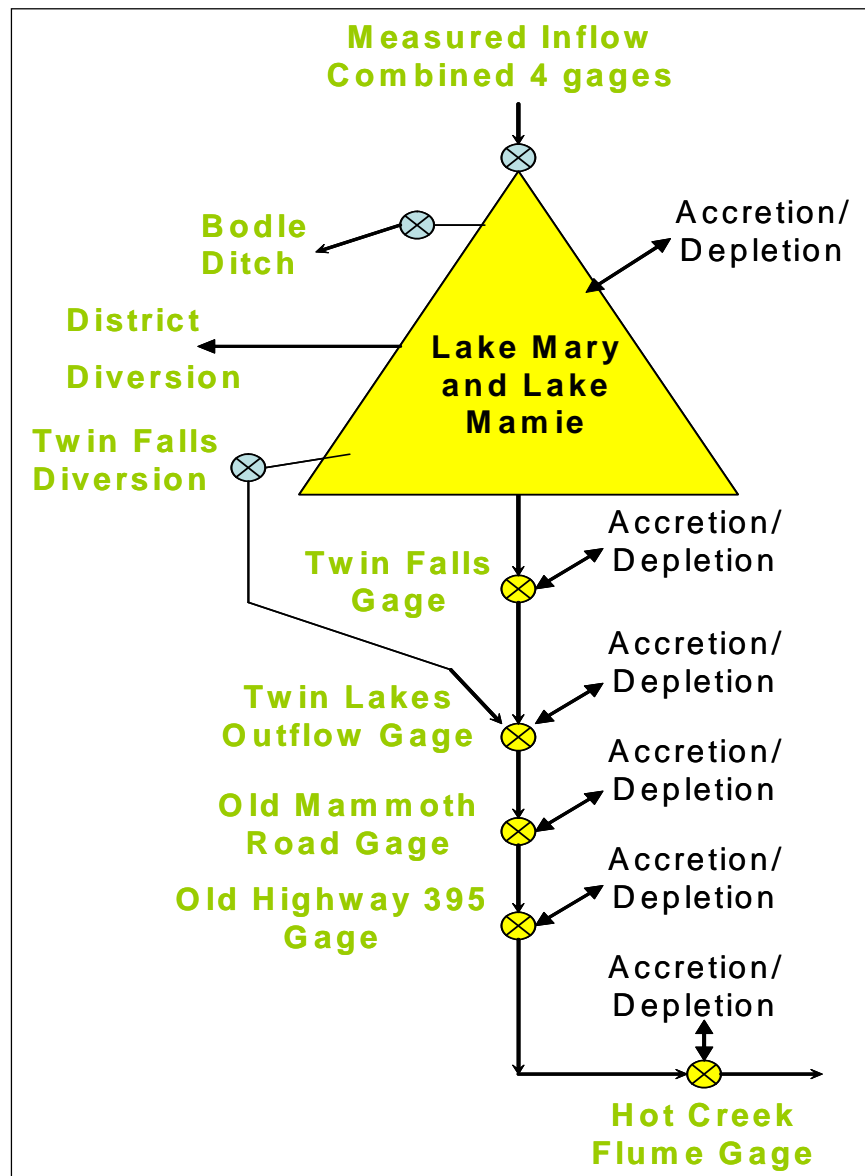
Measured Inflow
Combined 4 gages

Bodle
Ditch

Accretion/
Depletion

District
Diversion

Lake Mary
and Lake
Mamie

Twin Falls
Diversion

Twin Falls
Gage

Accretion/
Depletion

Twin Lakes
Outflow Gage

Accretion/
Depletion

Old Mammoth
Road Gage

Accretion/
Depletion

Old Highway 395
Gage

Accretion/
Depletion

Accretion/
Depletion

Hot Creek
Flume Gage